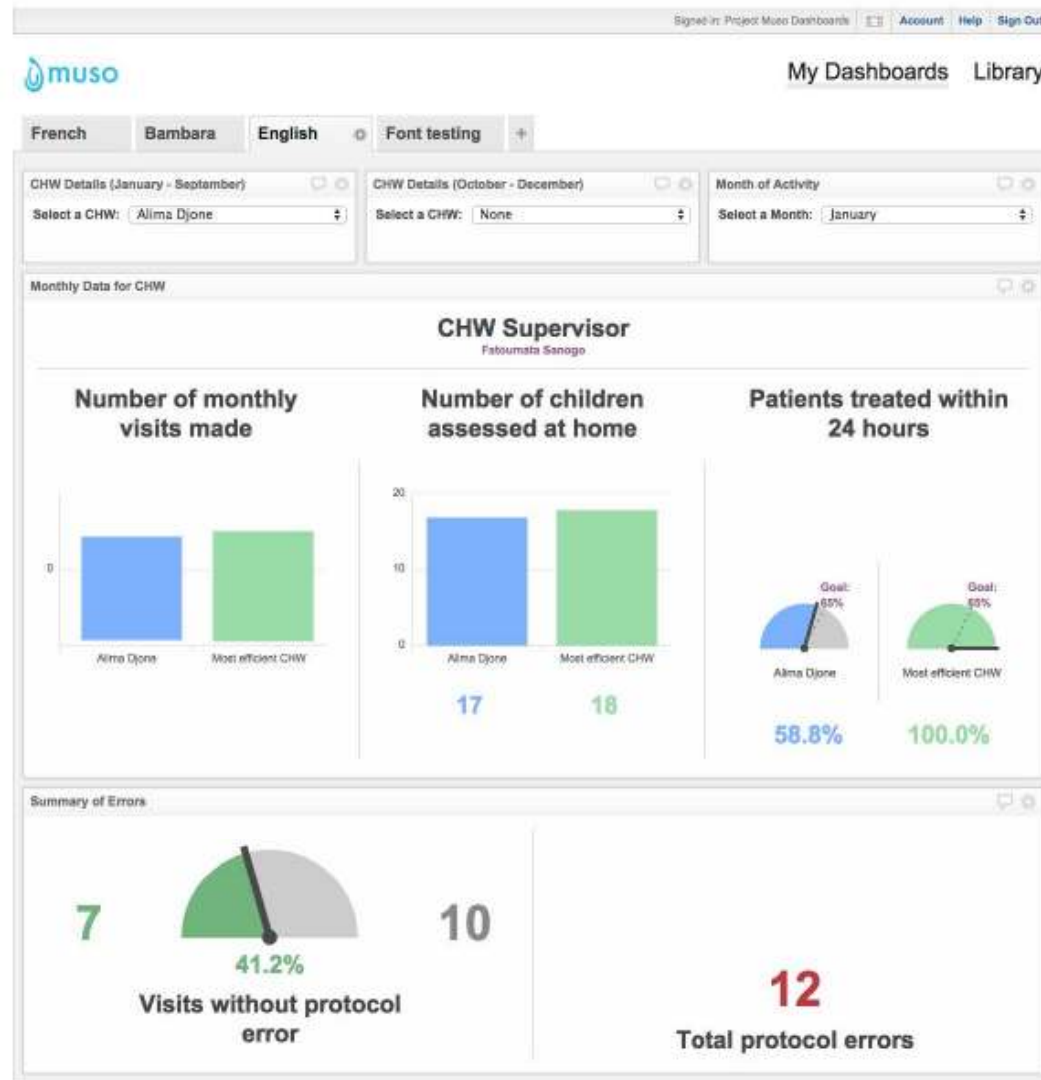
Signed in: Project Muso Dashboards | Account | Help | Sign Out

muso

My Dashboards Library

French Bambara English Font testing +

CHW Details (January - September)
Select a CHW: Alima Djone

CHW Details (October - December)
Select a CHW: None

Month of Activity
Select a Month: January

Monthly Data for CHW

CHW Supervisor
Fatoumata Sanogo

Number of monthly visits made

0

Alima Djone Most efficient CHW

Number of children assessed at home

20
10
0

Alima Djone Most efficient CHW

17 18

Patients treated within 24 hours

Goal: 65%

Goal: 65%

Alima Djone Most efficient CHW

58.8% 100.0%

Summary of Errors

7 10

41.2%

Visits without protocol error

12

Total protocol errors